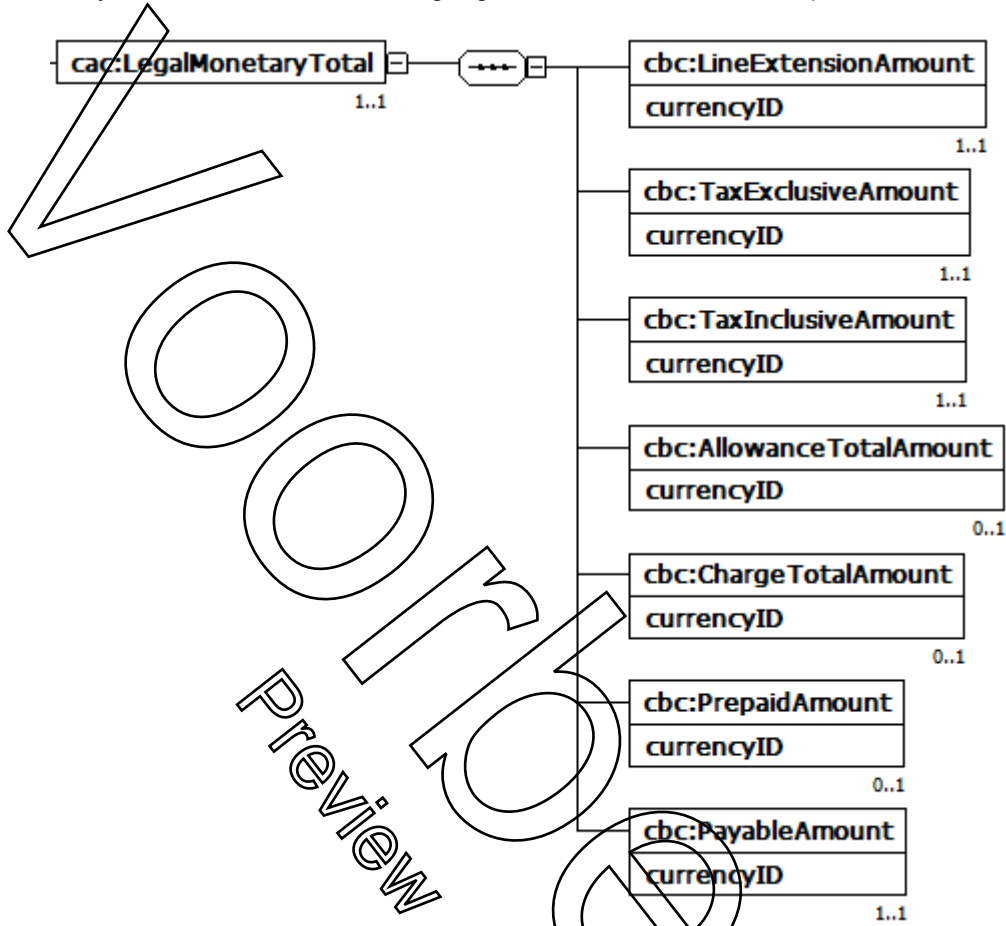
cac:LegalMonetaryTotal
1..1

cbc:LineExtensionAmount
currencyID
1..1

cbc:TaxExclusiveAmount
currencyID
1..1

cbc:TaxInclusiveAmount
currencyID
1..1

cbc:AllowanceTotalAmount
currencyID
0..1

cbc:ChargeTotalAmount
currencyID
0..1

cbc:PrepaidAmount
currencyID
0..1

cbc:PayableAmount
currencyID
1..1

Voorbeeld
Preview